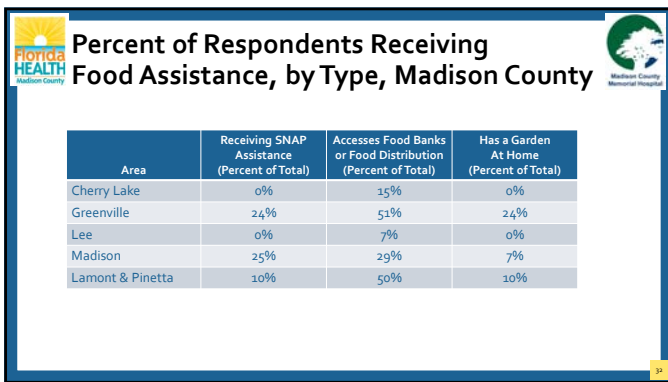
Florida HEALTH Madison County

Percent of Respondents Receiving Food Assistance, by Type, Madison County

Madison County Memorial Hospital

| Area | Receiving SNAP Assistance (Percent of Total) | Accesses Food Banks or Food Distribution (Percent of Total) | Has a Garden At Home (Percent of Total) |
|---|---|---|---|
| Cherry Lake | 0% | 15% | 0% |
| Greenville | 24% | 51% | 24% |
| Lee | 0% | 7% | 0% |
| Madison | 25% | 29% | 7% |
| Lamont & Pinetta | 10% | 50% | 10% |

32